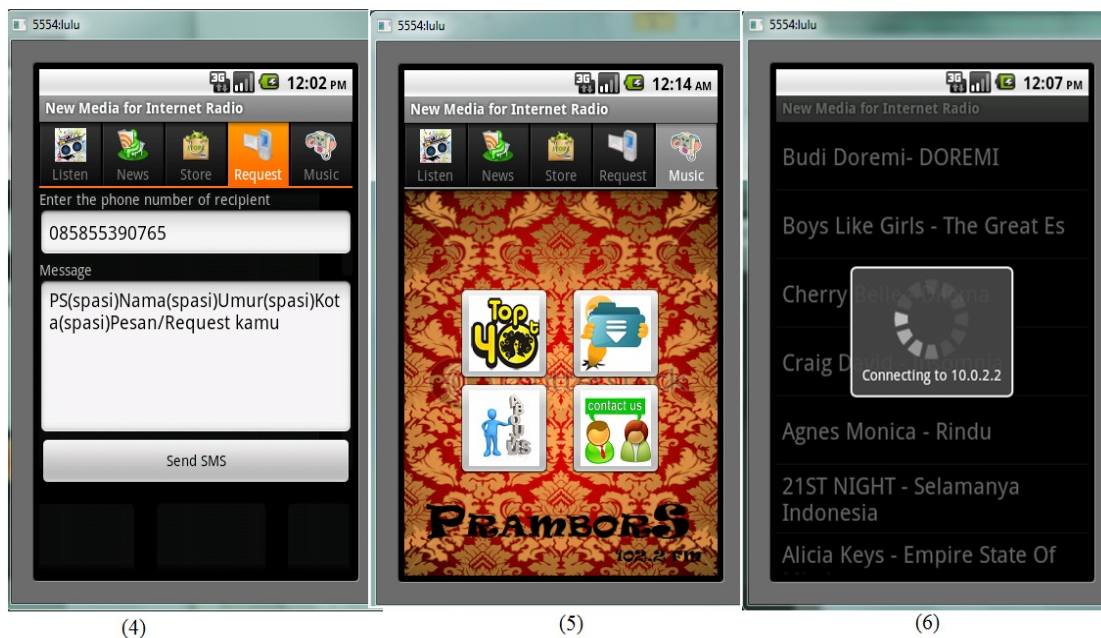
5554:lulu

12:02 PM

New Media for Internet Radio

Listen News Store Request Music

Enter the phone number of recipient

085855390765

Message

PS(spasi)Nama(spasi)Umur(spasi)Kota(spasi)Pesan/Request kamu

Send SMS

(4)

5554:lulu

12:14 AM

New Media for Internet Radio

Listen News Store Request Music

Top 40

ABOUT US

contact us

PRAMBORS

102.2 FM

(5)

5554:lulu

12:07 PM

New Media for Internet Radio

Budi Doremi- DOREMI

Boys Like Girls - The Great Es

Cherry Belle - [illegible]

Craig David - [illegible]

Connecting to 10.0.2.2

Agnes Monica - Rindu

21ST NIGHT - Selamanya Indonesia

Alicia Keys - Empire State Of

(6)